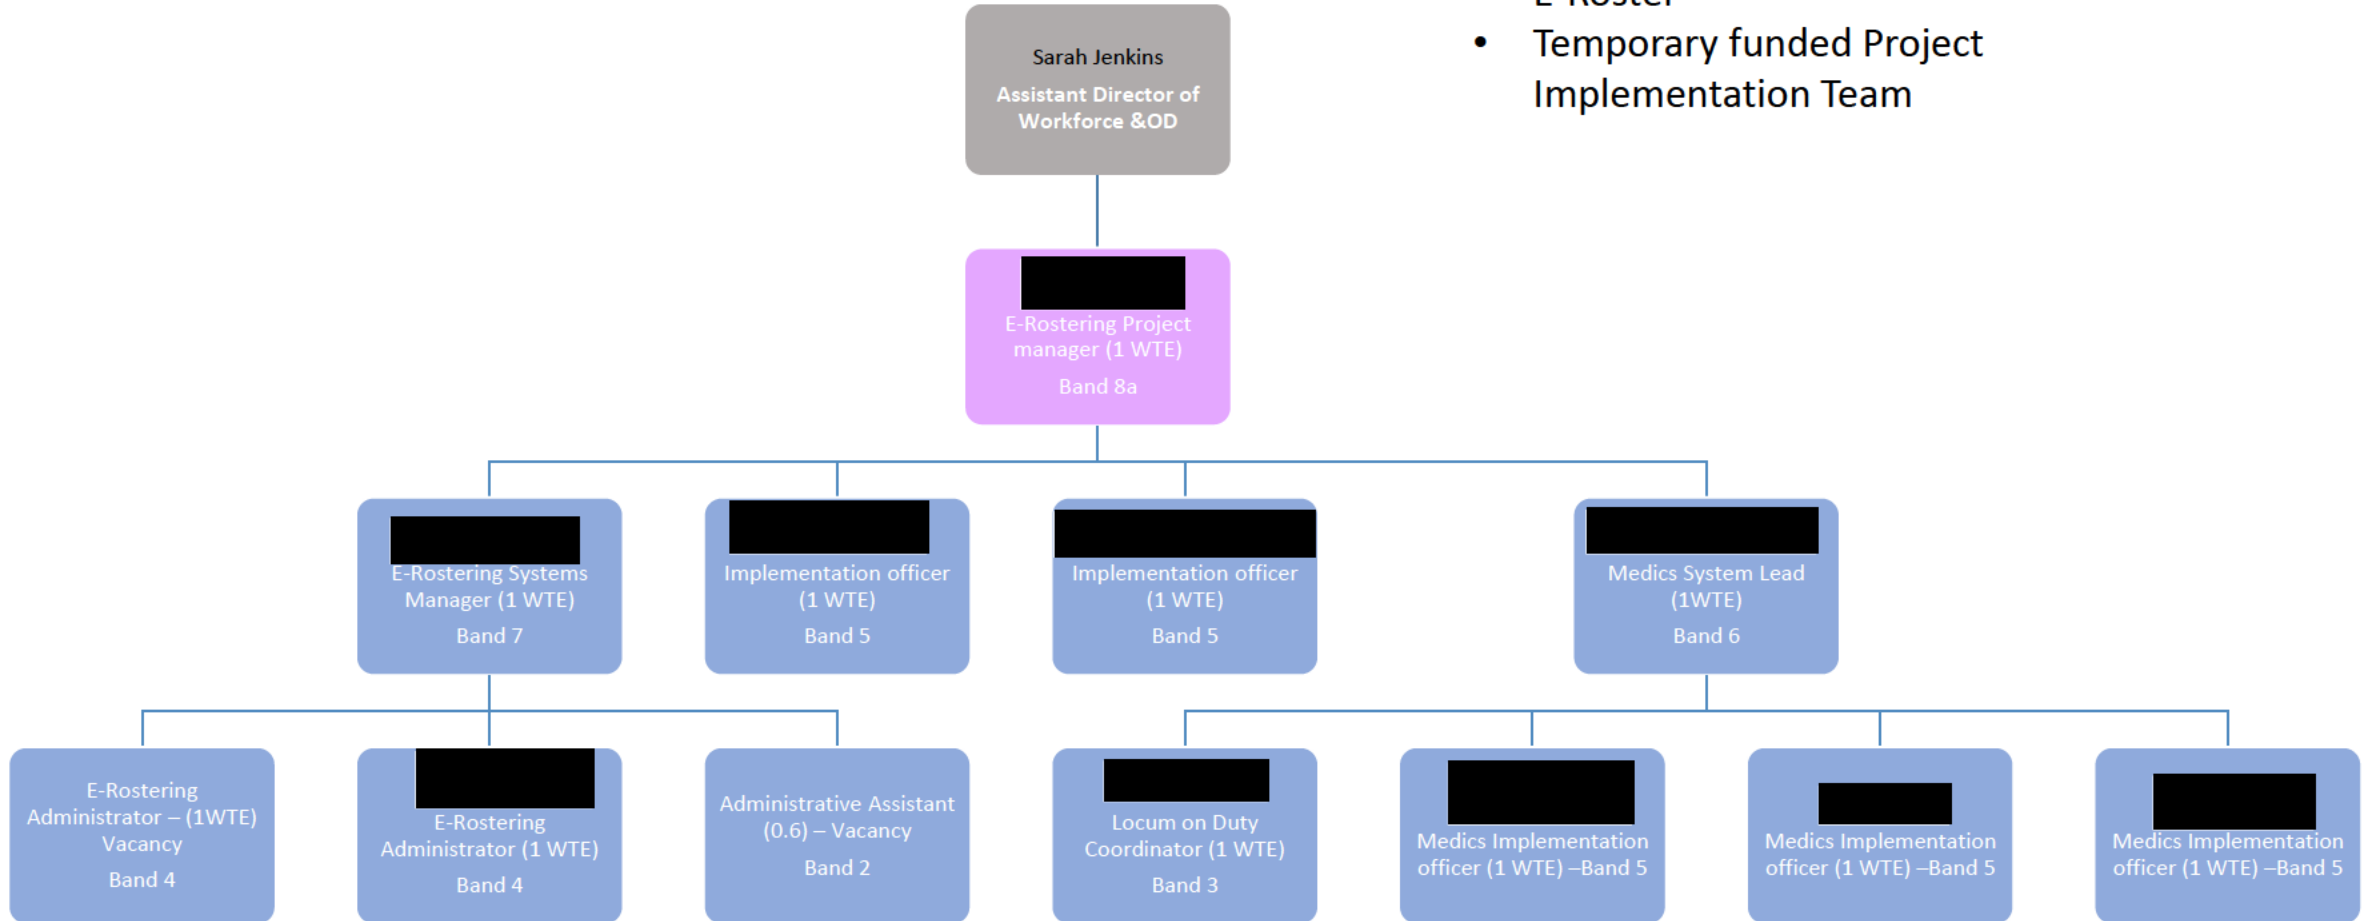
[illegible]

• Temporary funded Project Implementation Team

Sarah Jenkins
Assistant Director of Workforce &OD

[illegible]
E-Rostering Project manager (1 WTE)
Band 8a

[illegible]
E-Rostering Systems Manager (1 WTE)
Band 7

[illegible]
Implementation officer (1 WTE)
Band 5

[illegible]
Implementation officer (1 WTE)
Band 5

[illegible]
Medics System Lead (1WTE)
Band 6

E-Rostering Administrator – (1WTE) Vacancy
Band 4

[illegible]
E-Rostering Administrator (1 WTE)
Band 4

Administrative Assistant (0.6) – Vacancy
Band 2

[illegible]
Locum on Duty Coordinator (1 WTE)
Band 3

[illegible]
Medics Implementation officer (1 WTE) –Band 5

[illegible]
Medics Implementation officer (1 WTE) –Band 5

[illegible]
Medics Implementation officer (1 WTE) –Band 5